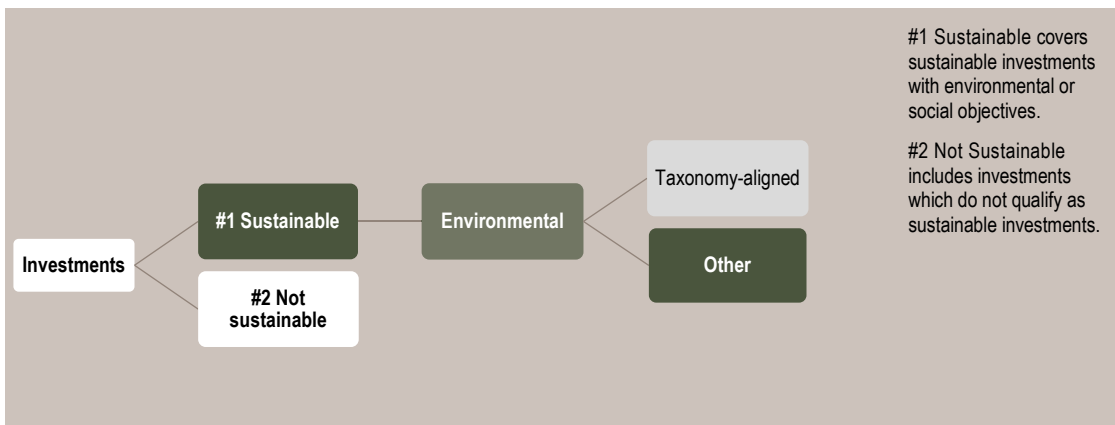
Investments

#1 Sustainable

#2 Not sustainable

Environmental

Taxonomy-aligned

Other

#1 Sustainable covers sustainable investments with environmental or social objectives.

#2 Not Sustainable includes investments which do not qualify as sustainable investments.